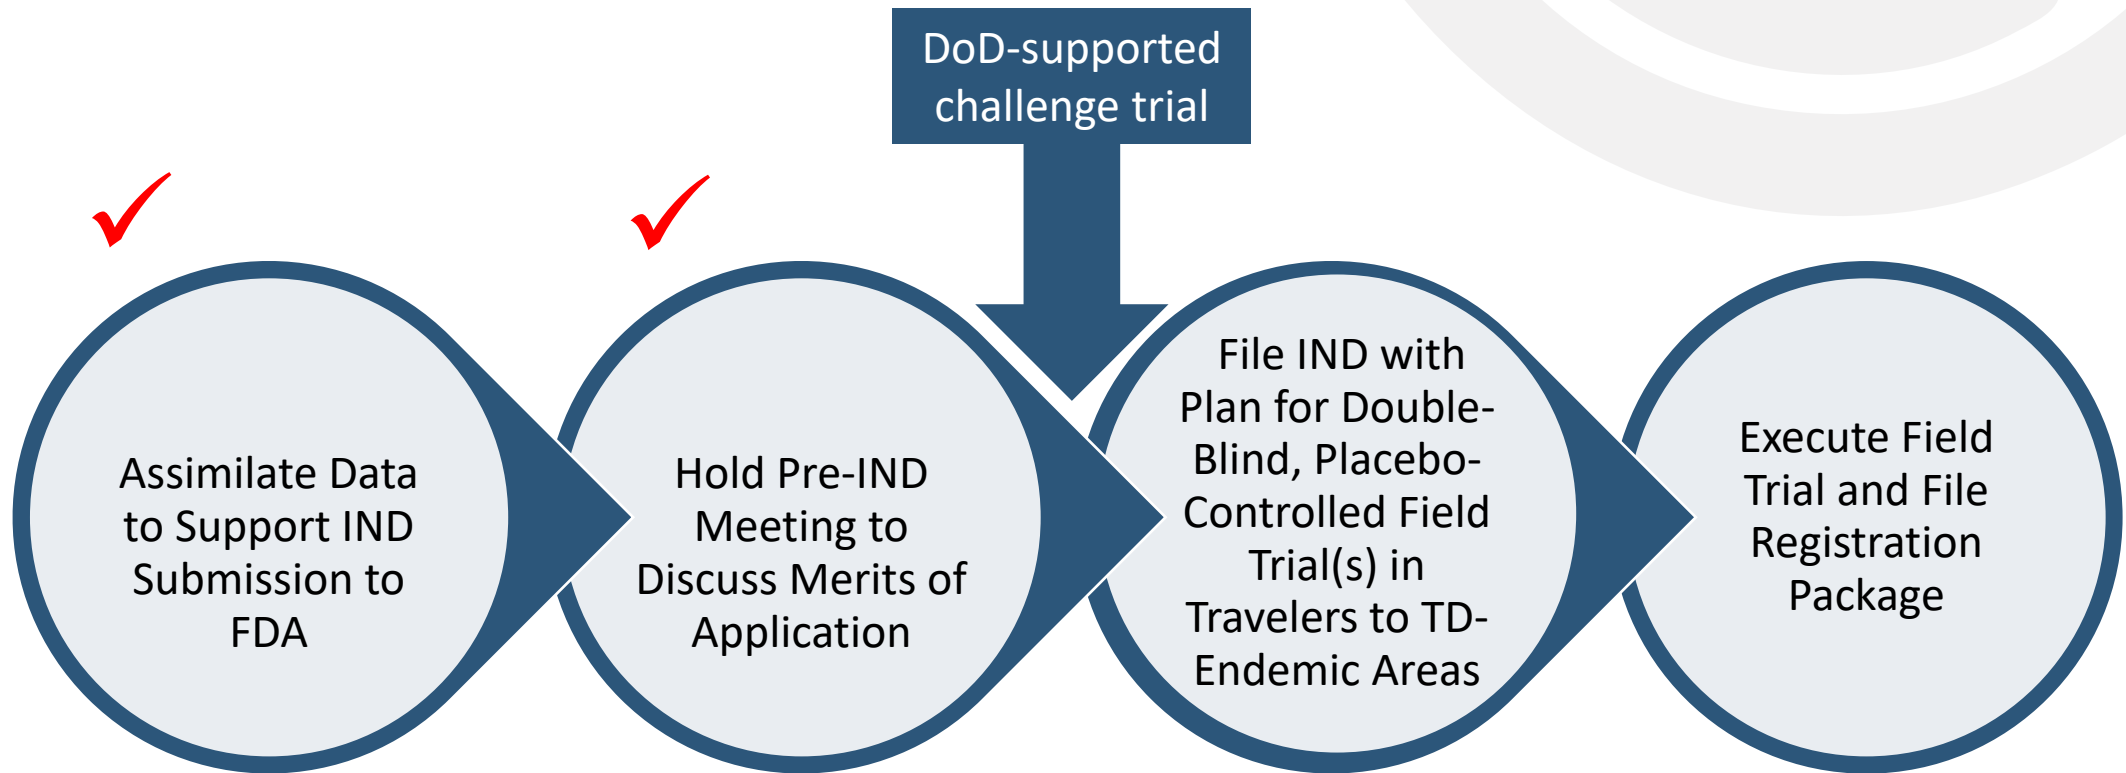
DoD-supported challenge trial

Assimilate Data to Support IND Submission to FDA

Hold Pre-IND Meeting to Discuss Merits of Application

File IND with Plan for Double-Blind, Placebo-Controlled Field Trial(s) in Travelers to TD-Endemic Areas

Execute Field Trial and File Registration Package